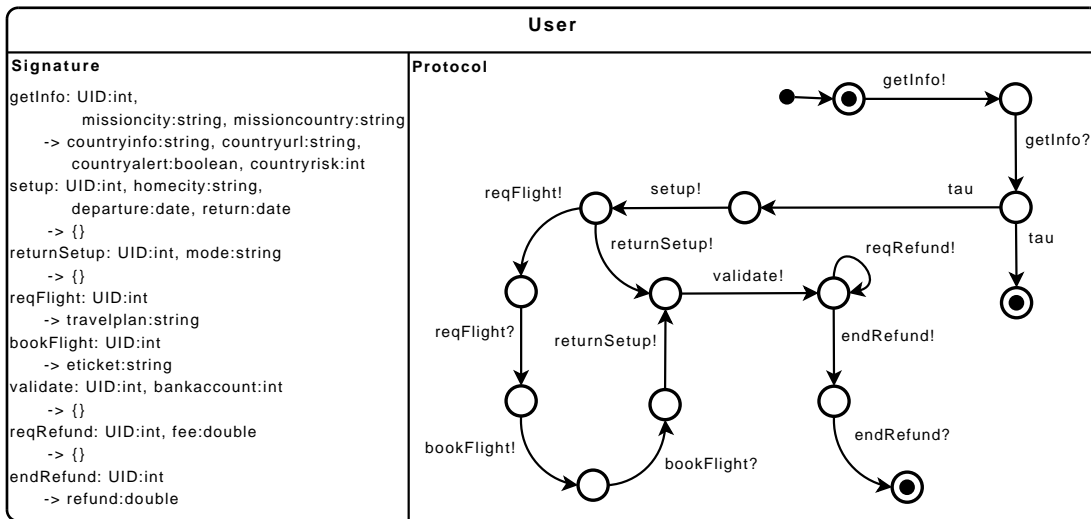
User

Signature

getInfo: UID:int,
missioncity:string, missioncountry:string
-> countryinfo:string, countryurl:string,
countryalert:boolean, countryrisk:int
setup: UID:int, homecity:string,
departure:date, return:date
-> {}
returnSetup: UID:int, mode:string
-> {}
reqFlight: UID:int
-> travelplan:string
bookFlight: UID:int
-> eticket:string
validate: UID:int, bankaccount:int
-> {}
reqRefund: UID:int, fee:double
-> {}
endRefund: UID:int
-> refund:double

Protocol

getInfo!
getInfo?
tau
setup!
reqFlight!
returnSetup!
tau
reqRefund!
validate!
reqFlight?
returnSetup!
endRefund!
bookFlight!
bookFlight?
endRefund?